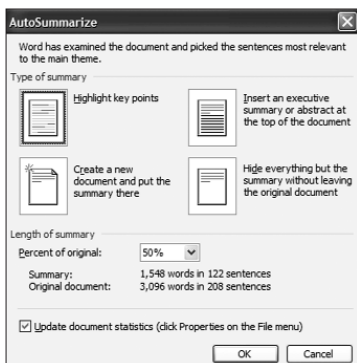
AutoSummarize

Word has examined the document and picked the sentences most relevant to the main theme.

Type of summary

Highlight key points

Insert an executive summary or abstract at the top of the document

Create a new document and put the summary there

Hide everything but the summary without leaving the original document

Length of summary

Percent of original: 50%

Summary: 1,548 words in 122 sentences

Original document: 3,096 words in 208 sentences

Update document statistics (click Properties on the File menu)

OK

Cancel